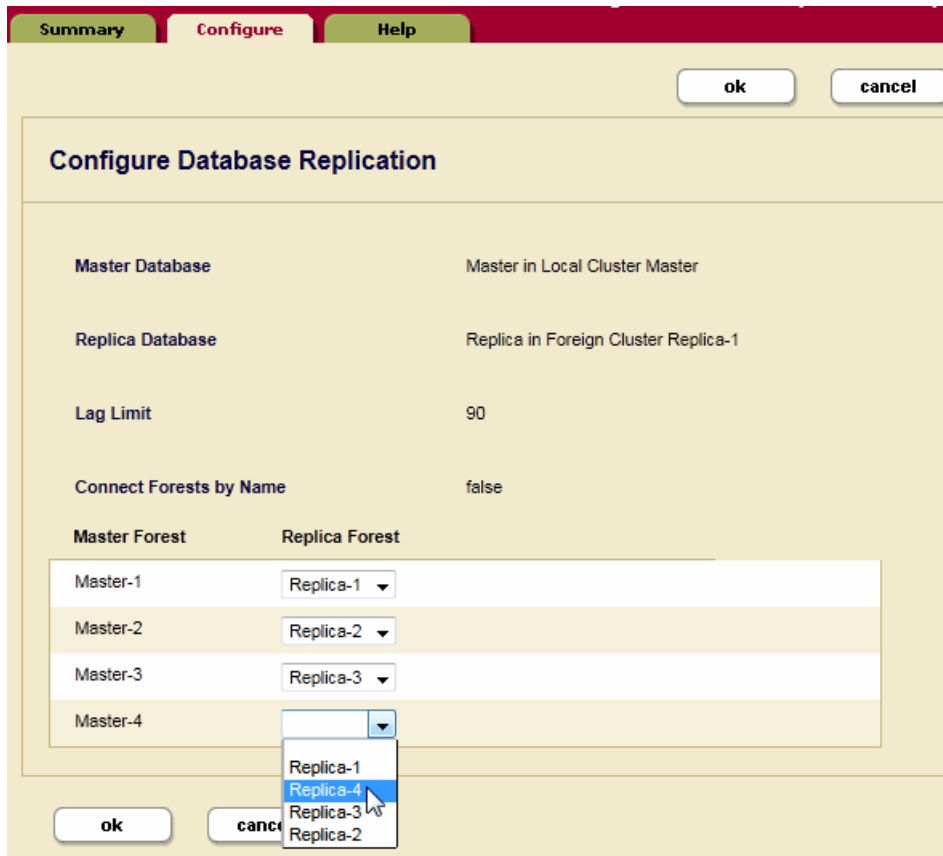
Summary Configure Help

ok cancel

Configure Database Replication

Master Database Master in Local Cluster Master

Replica Database Replica in Foreign Cluster Replica-1

Lag Limit 90

Connect Forests by Name false

| Master Forest | Replica Forest |
|---|---|
| Master-1 | Replica-1 |
| Master-2 | Replica-2 |
| Master-3 | Replica-3 |
| Master-4 | |

Replica-1
Replica-4
Replica-3
Replica-2

ok canc